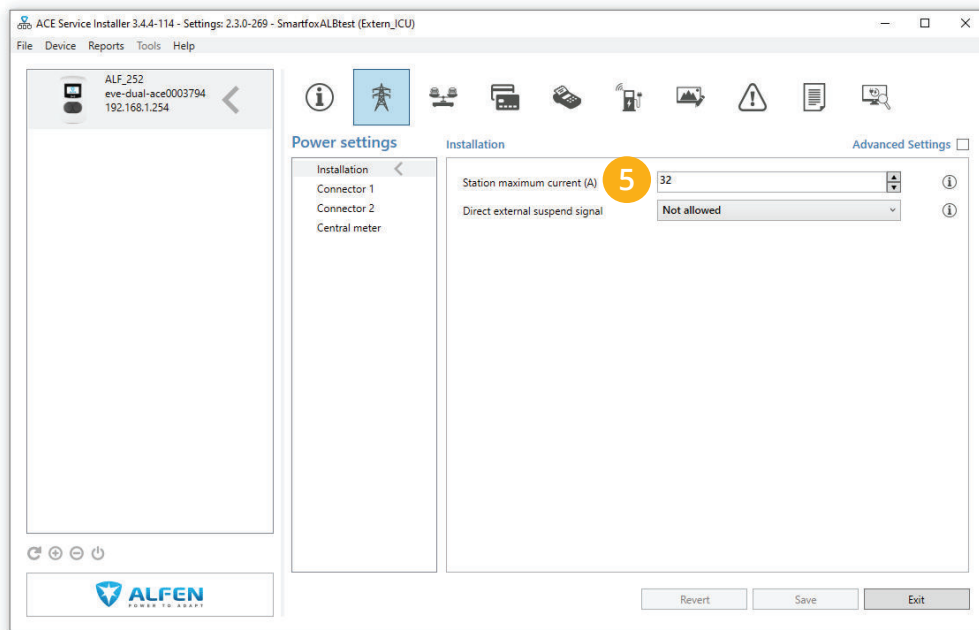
ACE Service Installer 3.4.4-114 - Settings: 2.3.0-269 - SmartfoxALBtest (Extern_ICU)

File Device Reports Tools Help

ALF_252
eve-dual-ace0003794
192.168.1.254

Power settings

Installation
Connector 1
Connector 2
Central meter

Installation

Advanced Settings

5

Station maximum current (A) 32

Direct external suspend signal Not allowed

ALFEN
POWER TO ADAPT

Revert Save Exit